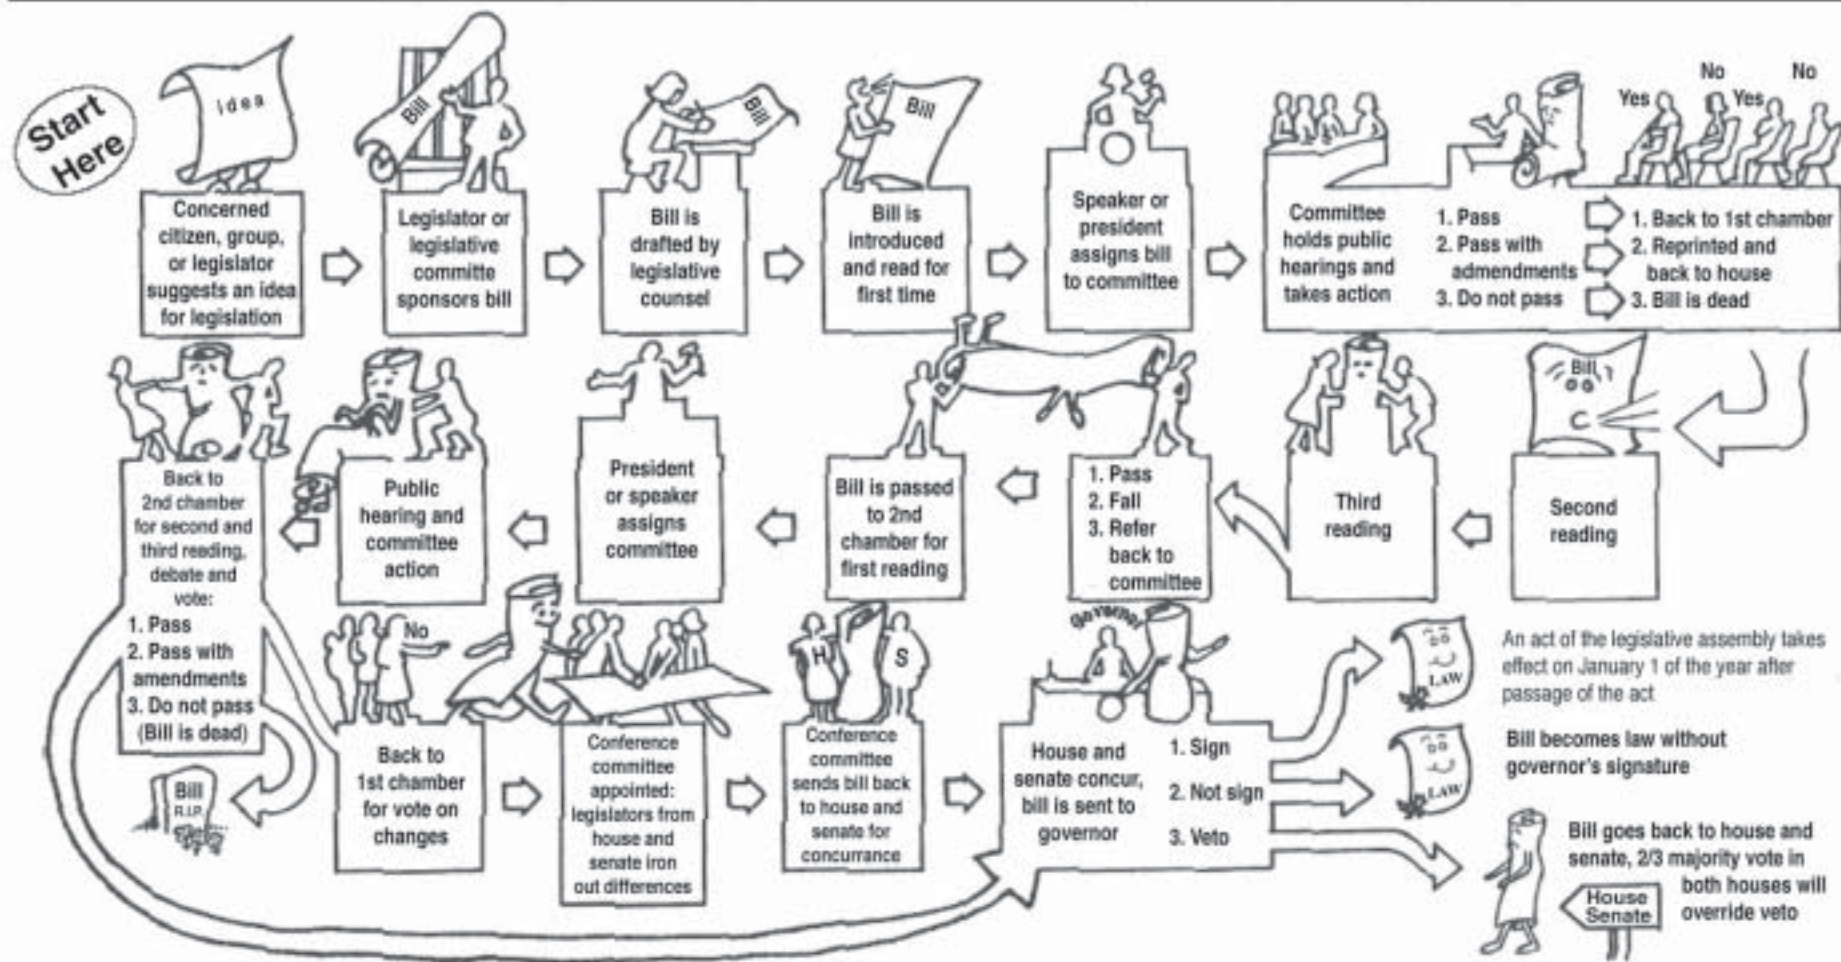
Start Here

Idea

Concerned citizen, group, or legislator suggests an idea for legislation

Bill

Legislator or legislative committe sponsors bill

Bill

Bill is drafted by legislative counsel

Bill

Bill is introduced and read for first time

Speaker or president assigns bill to committee

Yes No Yes No

Committee holds public hearings and takes action

1. Pass
2. Pass with admendments
3. Do not pass

1. Back to 1st chamber
2. Reprinted and back to house
3. Bill is dead

Bill

Second reading

Third reading

1. Pass
2. Fail
3. Refer back to committee

Bill is passed to 2nd chamber for first reading

President or speaker assigns committee

Public hearing and committee action

Back to 2nd chamber for second and third reading, debate and vote:
1. Pass
2. Pass with amendments
3. Do not pass (Bill is dead)

Bill R.I.P.

No

Back to 1st chamber for vote on changes

Conference committee appointed: legislators from house and senate iron out differences

H S

Conference committee sends bill back to house and senate for concurrance

Governor

House and senate concur, bill is sent to governor

1. Sign
2. Not sign
3. Veto

LAW

An act of the legislative assembly takes effect on January 1 of the year after passage of the act

LAW

Bill becomes law without governor's signature

Bill goes back to house and senate, 2/3 majority vote in both houses will override veto

House Senate